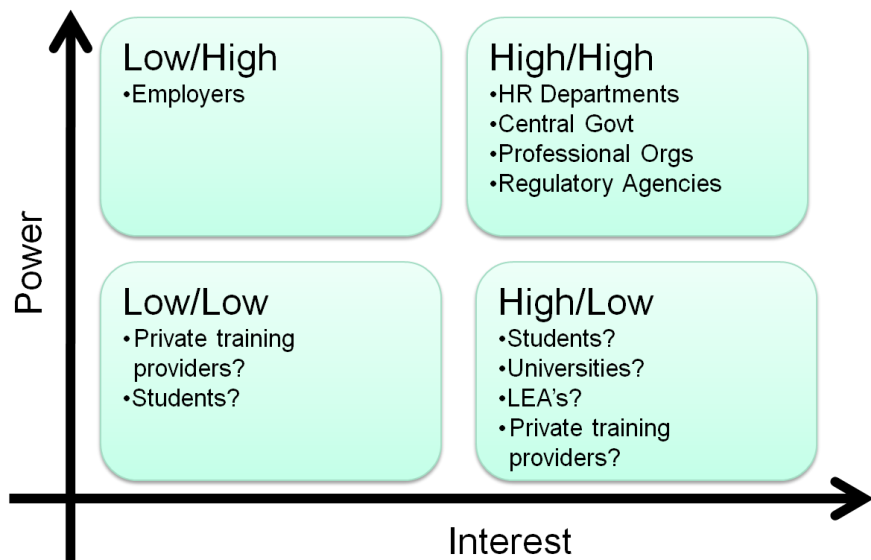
Low/High
•Employers

High/High
•HR Departments
•Central Govt
•Professional Orgs
•Regulatory Agencies

Power

Low/Low
•Private training providers?
•Students?

High/Low
•Students?
•Universities?
•LEA's?
•Private training providers?

Interest